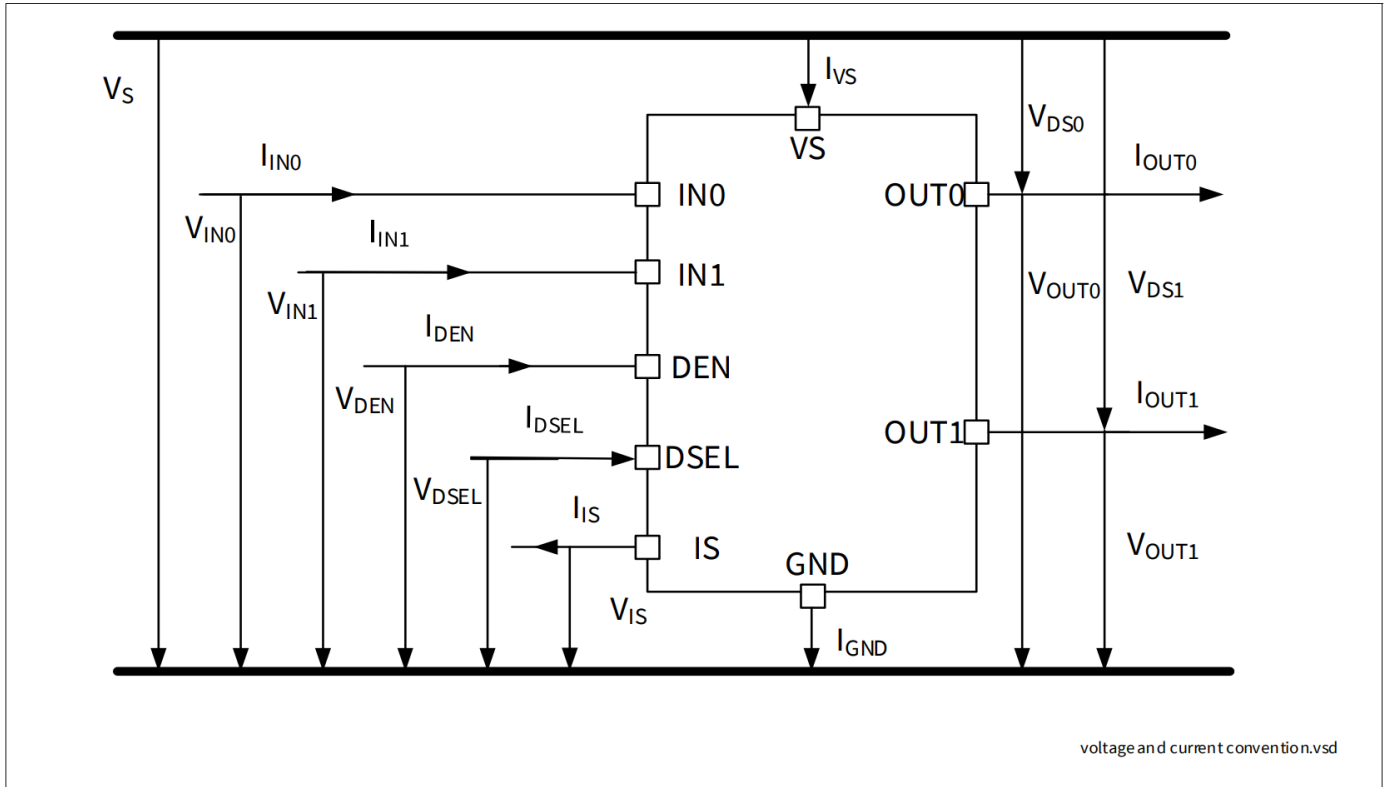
$V_S$

$I_{VS}$

VS

$V_{DS0}$

$I_{IN0}$

$I_{OUT0}$

IN0

OUT0

$V_{IN0}$

$I_{IN1}$

IN1

$V_{IN1}$

$V_{OUT0}$

$V_{DS1}$

$I_{DEN}$

DEN

$V_{DEN}$

$I_{OUT1}$

$I_{DSEL}$

OUT1

DSEL

$V_{DSEL}$

$I_{IS}$

IS

$V_{OUT1}$

GND

$V_{IS}$

$I_{GND}$

voltage and current convention.vsd